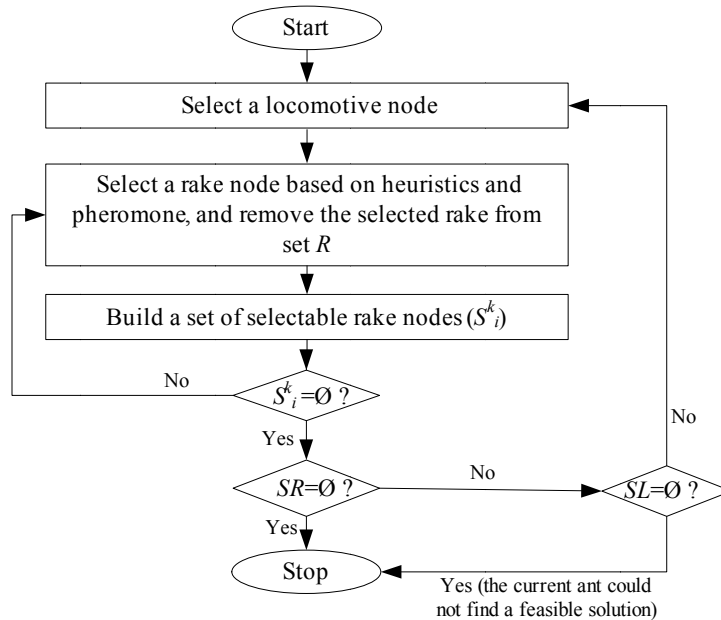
Start

Select a locomotive node

Select a rake node based on heuristics and pheromone, and remove the selected rake from set $R$

Build a set of selectable rake nodes ($S^k_i$)

No

$S^k_i$=Ø ?

Yes

$SR$=Ø ?

No

$SL$=Ø ?

No

Yes

Stop

Yes (the current ant could not find a feasible solution)